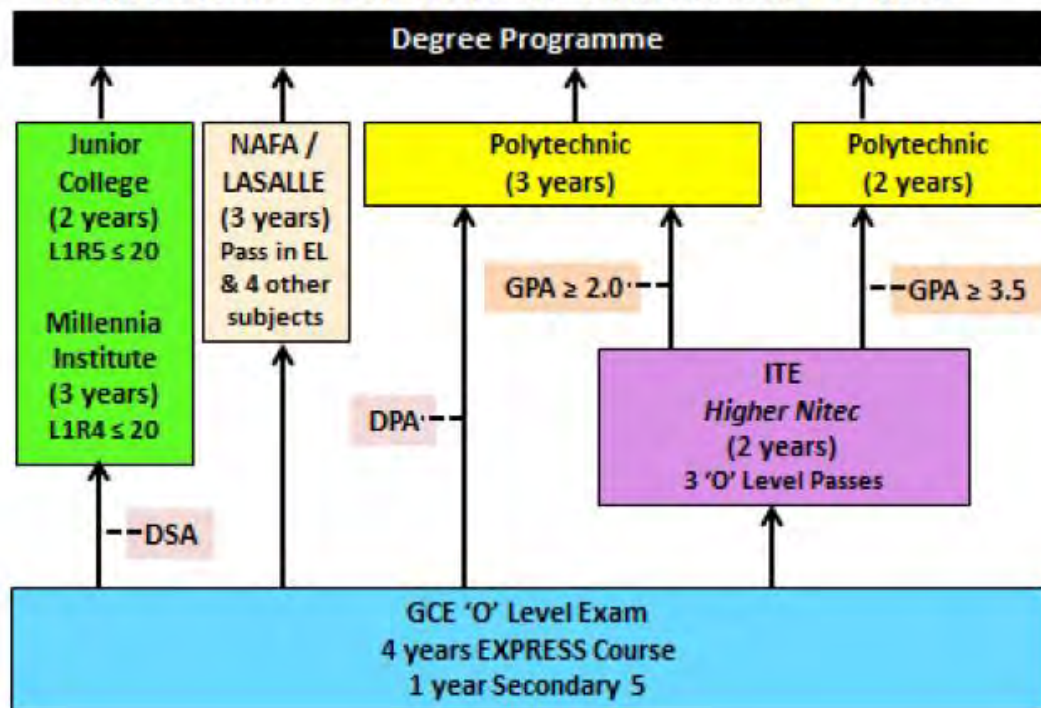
Degree Programme

Junior College (2 years) L1R5 ≤ 20

Millennia Institute (3 years) L1R4 ≤ 20

NAFA / LASALLE (3 years) Pass in EL & 4 other subjects

Polytechnic (3 years)

Polytechnic (2 years)

GPA ≥ 2.0

GPA ≥ 3.5

DPA

ITE
*Higher Nitec*
(2 years)
3 'O' Level Passes

DSA

GCE 'O' Level Exam
4 years EXPRESS Course
1 year Secondary 5